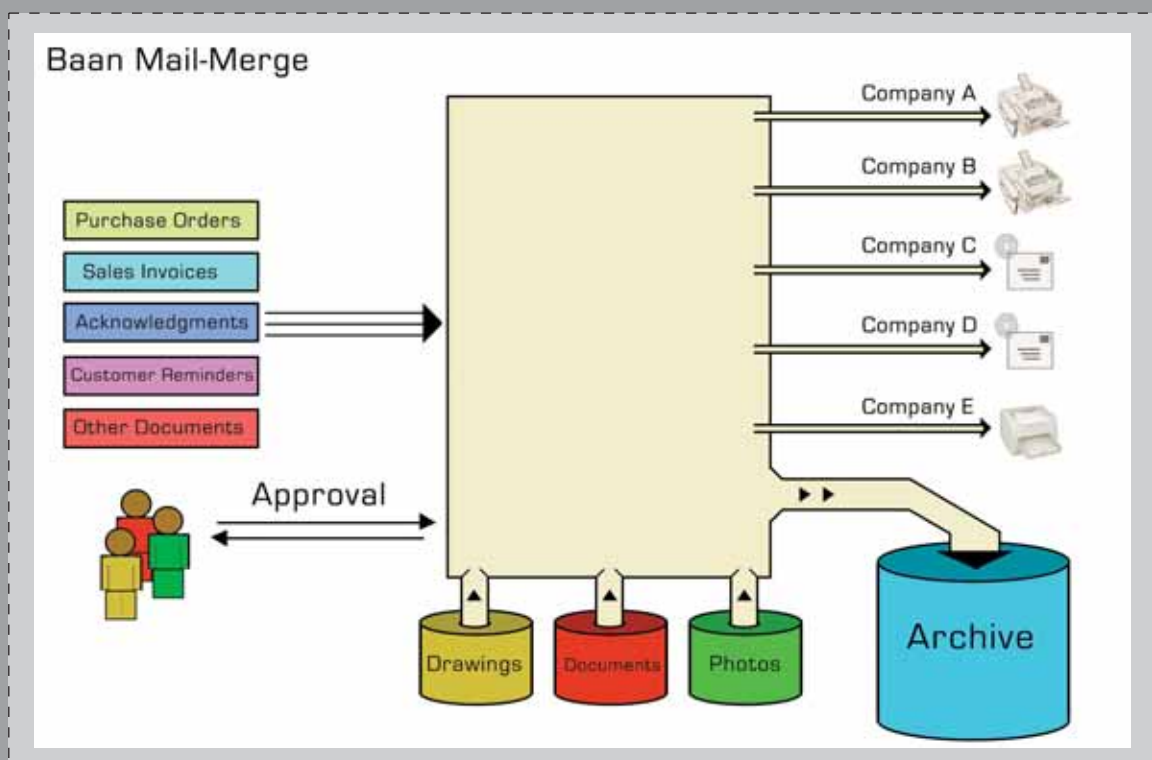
Baan Mail-Merge

Company A

Company B

Company C

Company D

Company E

Purchase Orders

Sales Invoices

Acknowledgments

Customer Reminders

Other Documents

Approval

Drawings

Documents

Photos

Archive